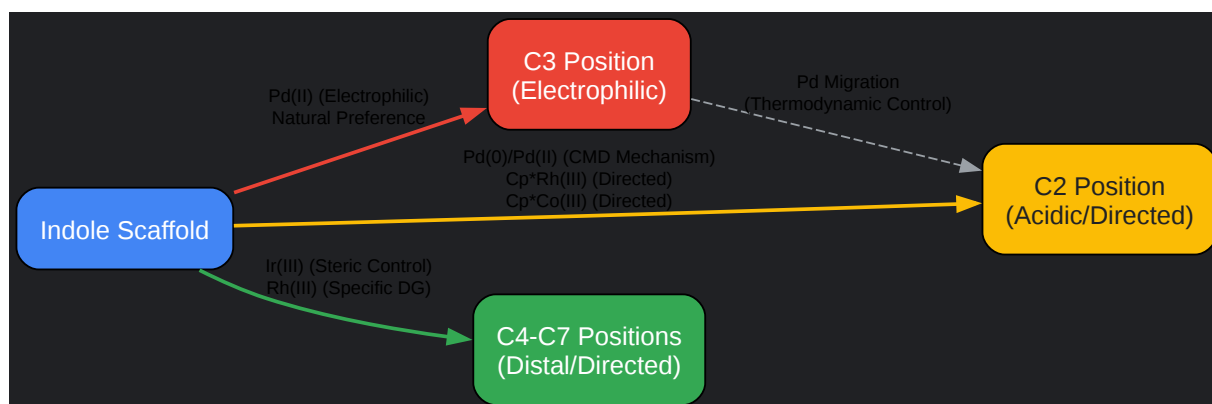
C3 Position
(Electrophilic)

Pd(II) (Electrophilic)
Natural Preference

Pd Migration
(Thermodynamic Control)

Pd(0)/Pd(II) (CMD Mechanism)
Cp*Rh(III) (Directed)
Cp*Co(III) (Directed)

Indole Scaffold

C2 Position
(Acidic/Directed)

Ir(III) (Steric Control)
Rh(III) (Specific DG)

C4-C7 Positions
(Distal/Directed)